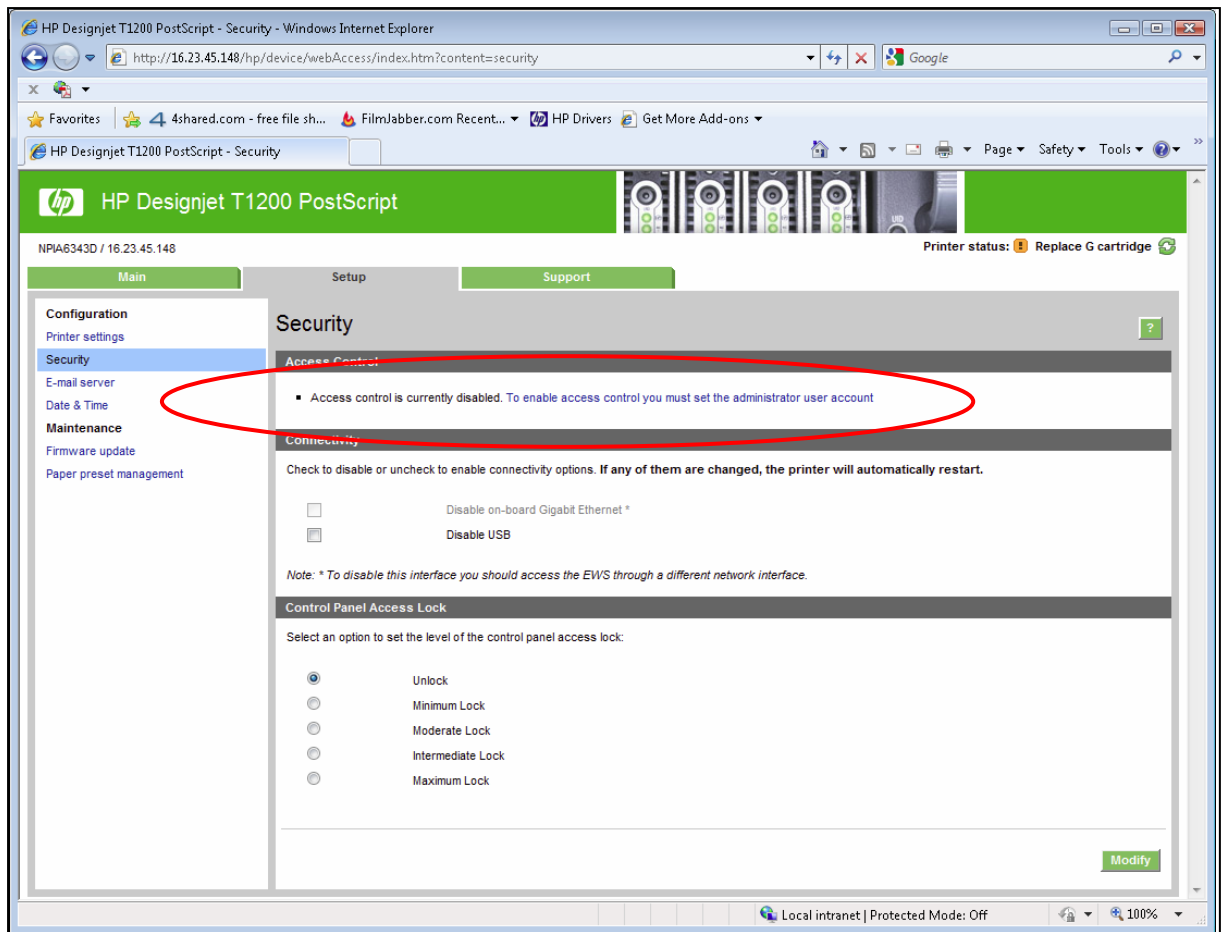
HP Designjet T1200 PostScript - Security - Windows Internet Explorer

http://16.23.45.148/hp/device/webAccess/index.htm?content=security

Google

Favorites | 4shared.com - free file sh... FilmJabber.com Recent... HP Drivers Get More Add-ons

HP Designjet T1200 PostScript - Security

Page Safety Tools

HP Designjet T1200 PostScript

NPIA6343D / 16.23.45.148

Printer status: Replace G cartridge

Main | Setup | Support

Configuration
Printer settings
Security
E-mail server
Date & Time
Maintenance
Firmware update
Paper preset management

Security

?

Access Control

Access control is currently disabled. To enable access control you must set the administrator user account

Connectivity

Check to disable or uncheck to enable connectivity options. If any of them are changed, the printer will automatically restart.

Disable on-board Gigabit Ethernet *
Disable USB

Note: * To disable this interface you should access the EWS through a different network interface.

Control Panel Access Lock

Select an option to set the level of the control panel access lock:

Unlock
Minimum Lock
Moderate Lock
Intermediate Lock
Maximum Lock

Modify

Local intranet | Protected Mode: Off

100%